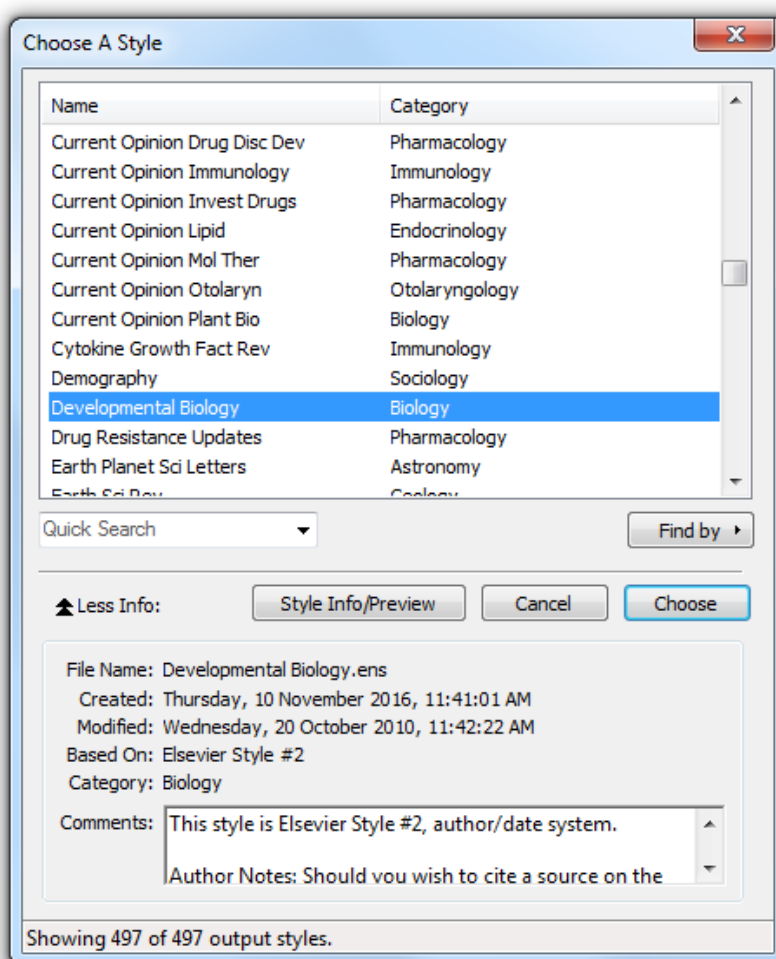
Choose A Style

| Name | Category |
|---|---|
| Current Opinion Drug Disc Dev | Pharmacology |
| Current Opinion Immunology | Immunology |
| Current Opinion Invest Drugs | Pharmacology |
| Current Opinion Lipid | Endocrinology |
| Current Opinion Mol Ther | Pharmacology |
| Current Opinion Otolaryn | Otolaryngology |
| Current Opinion Plant Bio | Biology |
| Cytokine Growth Fact Rev | Immunology |
| Demography | Sociology |
| Developmental Biology | Biology |
| Drug Resistance Updates | Pharmacology |
| Earth Planet Sci Letters | Astronomy |
| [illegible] | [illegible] |

Quick Search

Find by

Less Info:

Style Info/Preview

Cancel

Choose

File Name: Developmental Biology.ens
Created: Thursday, 10 November 2016, 11:41:01 AM
Modified: Wednesday, 20 October 2010, 11:42:22 AM
Based On: Elsevier Style #2
Category: Biology
Comments: This style is Elsevier Style #2, author/date system.

Author Notes: Should you wish to cite a source on the

Showing 497 of 497 output styles.